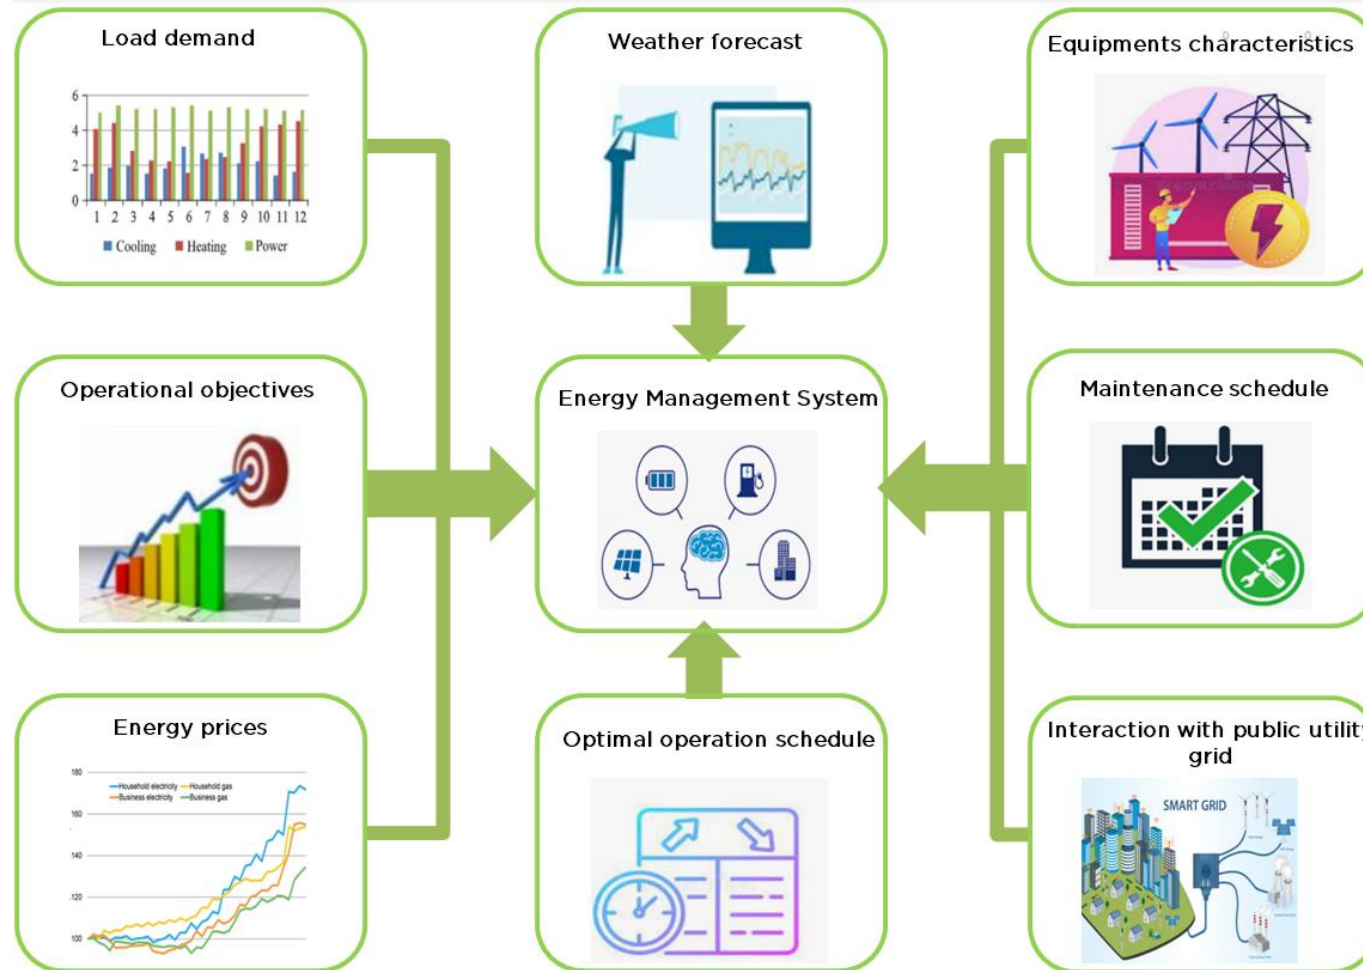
Load demand

6
4
2
0
1 2 3 4 5 6 7 8 9 10 11 12
Cooling Heating Power

Weather forecast

Equipments characteristics

Operational objectives

Energy Management System

Maintenance schedule

Energy prices

180
160
140
120
100
Household electricity Household gas
Business electricity Business gas

Optimal operation schedule

Interaction with public utility grid

SMART GRID